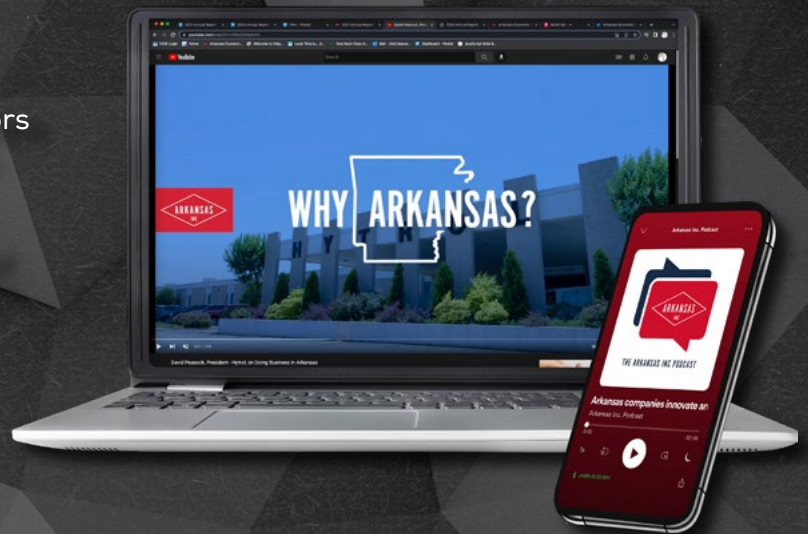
rs

YouTube

ARKANSAS INC

WHY ARKANSAS?

HYTROL

David Peacock, President - Hytrol, on Doing Business in Arkansas

Arkansas Inc. Podcast

ARKANSAS INC

THE ARKANSAS INC PODCAST

Arkansas companies innovate an

Arkansas Inc. Podcast